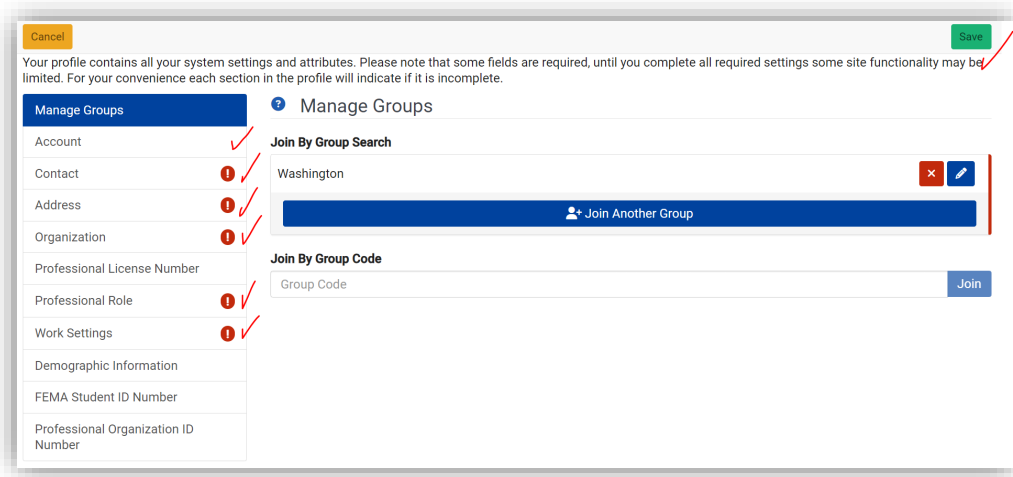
Cancel

Save

Your profile contains all your system settings and attributes. Please note that some fields are required, until you complete all required settings some site functionality may be limited. For your convenience each section in the profile will indicate if it is incomplete.

Manage Groups

Account

Contact

Address

Organization

Professional License Number

Professional Role

Work Settings

Demographic Information

FEMA Student ID Number

Professional Organization ID Number

Manage Groups

Join By Group Search

Washington

Join Another Group

Join By Group Code

Group Code

Join